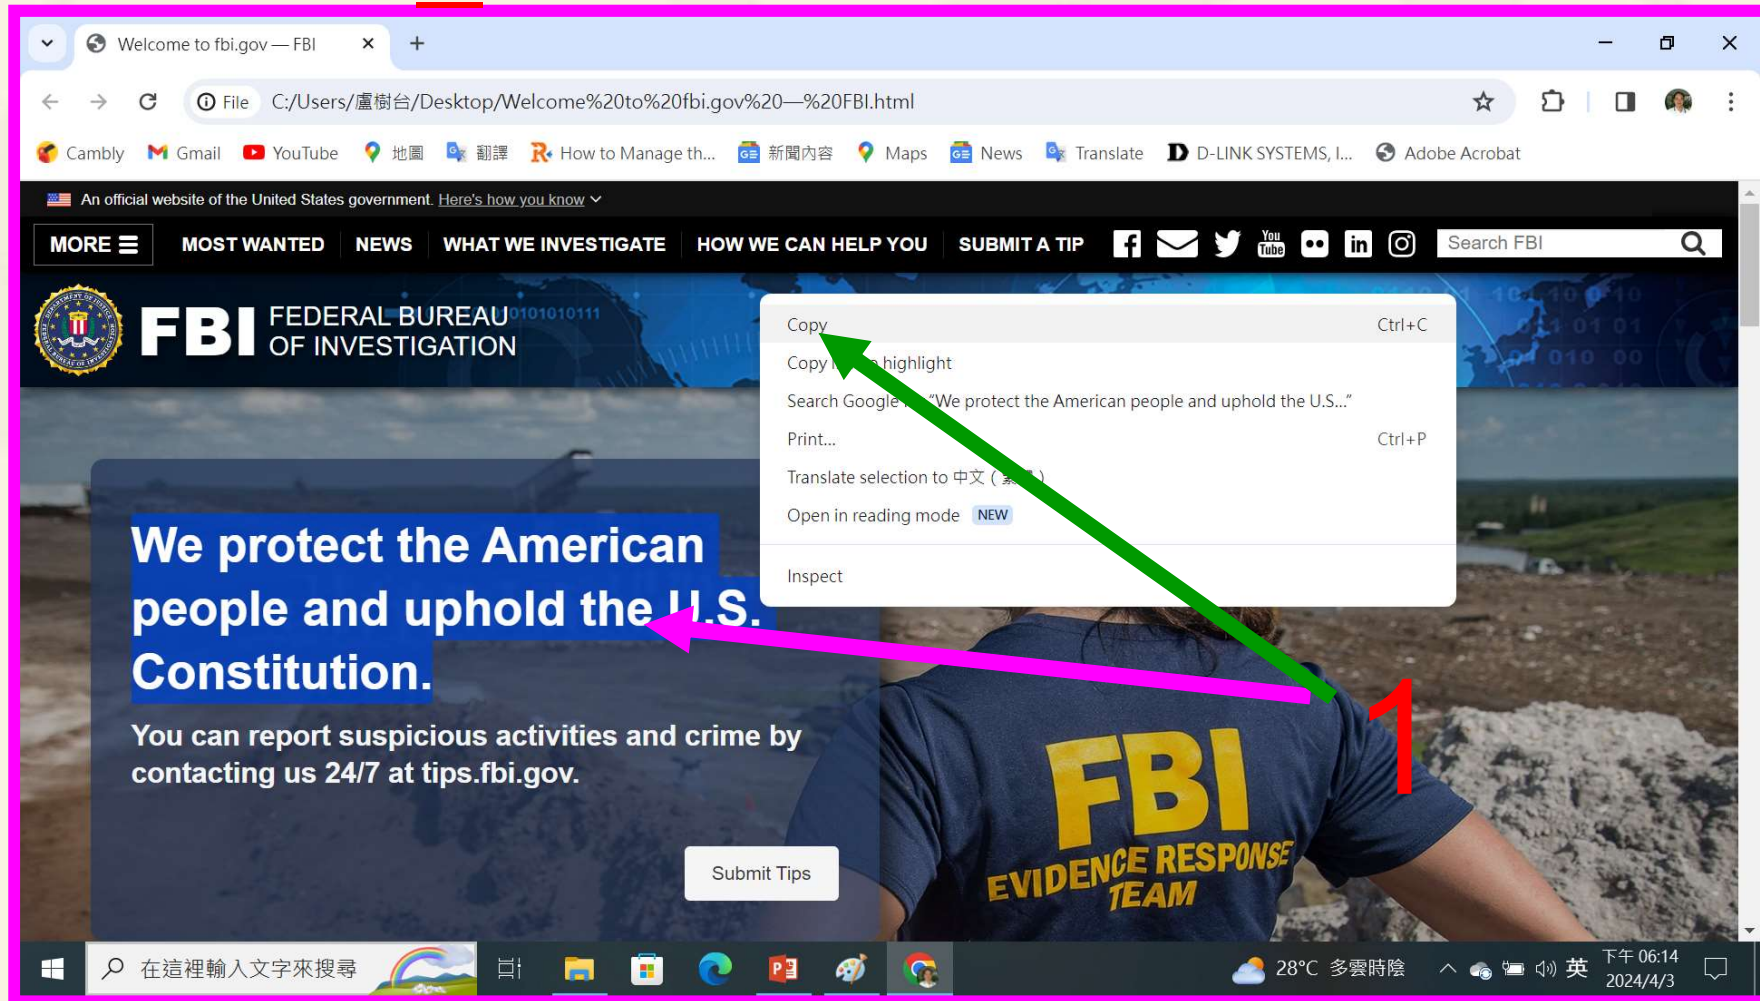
Welcome to fbi.gov — FBI

File C:/Users/盧樹台/Desktop/Welcome%20to%20fbi.gov%20—%20FBI.html

Cambly Gmail YouTube 地圖 翻譯 How to Manage th... 新聞內容 Maps News Translate D-LINK SYSTEMS, I... Adobe Acrobat

An official website of the United States government. Here's how you know

MORE MOST WANTED NEWS WHAT WE INVESTIGATE HOW WE CAN HELP YOU SUBMIT A TIP

Search FBI

FBI FEDERAL BUREAU OF INVESTIGATION

Copy Ctrl+C
Copy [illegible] highlight
Search Google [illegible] "We protect the American people and uphold the U.S..."
Print... Ctrl+P
Translate selection to 中文 ( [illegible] )
Open in reading mode NEW
Inspect

We protect the American people and uphold the U.S. Constitution.

You can report suspicious activities and crime by contacting us 24/7 at tips.fbi.gov.

Submit Tips

FBI EVIDENCE RESPONSE TEAM

1

在這裡輸入文字來搜尋

28°C 多雲時陰 英 下午 06:14 2024/4/3